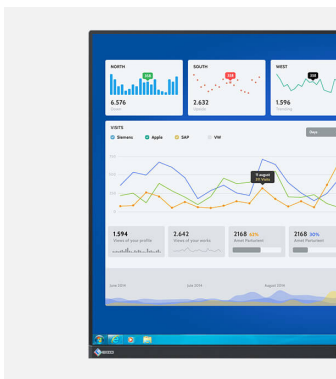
NORTH
6.576

SOUTH
2.632

WEST
1.596

VISITS
Siemens Apple SAP VW

9 august
20 Visits

1.594
Views of your profile

2.642
Views of your works

2168 60%
Email Marketing

2168 30%
Email Marketing

June 2024
July 2024
August 2024